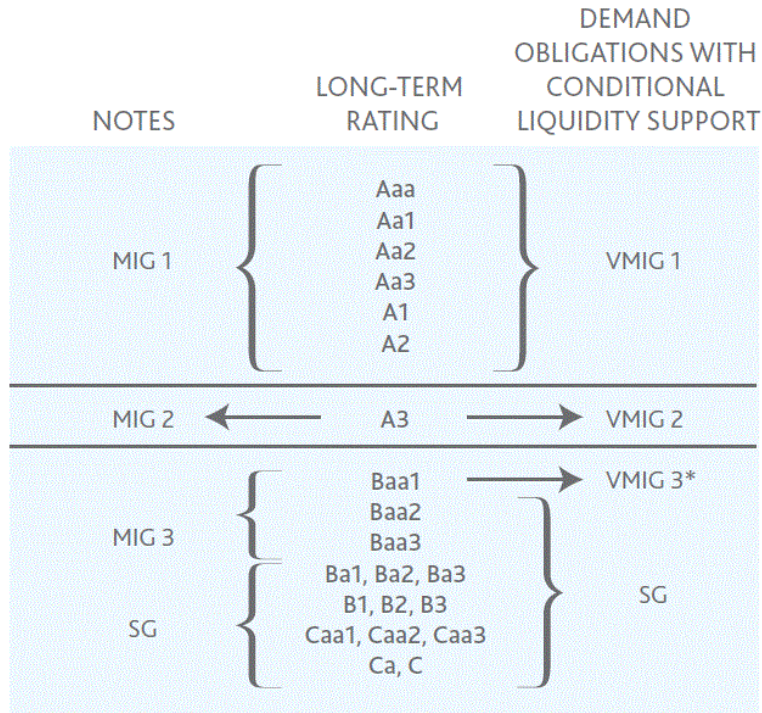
| NOTES | LONG-TERM RATING | DEMAND OBLIGATIONS WITH CONDITIONAL LIQUIDITY SUPPORT |
|---|---|---|
| MIG 1 | Aaa<br>Aa1<br>Aa2<br>Aa3<br>A1<br>A2 | VMIG 1 |
| MIG 2 | A3 | VMIG 2 |
| MIG 3 | Baa1<br>Baa2<br>Baa3 | VMIG 3* |
| SG | Ba1, Ba2, Ba3<br>B1, B2, B3<br>Caa1, Caa2, Caa3<br>Ca, C | SG |